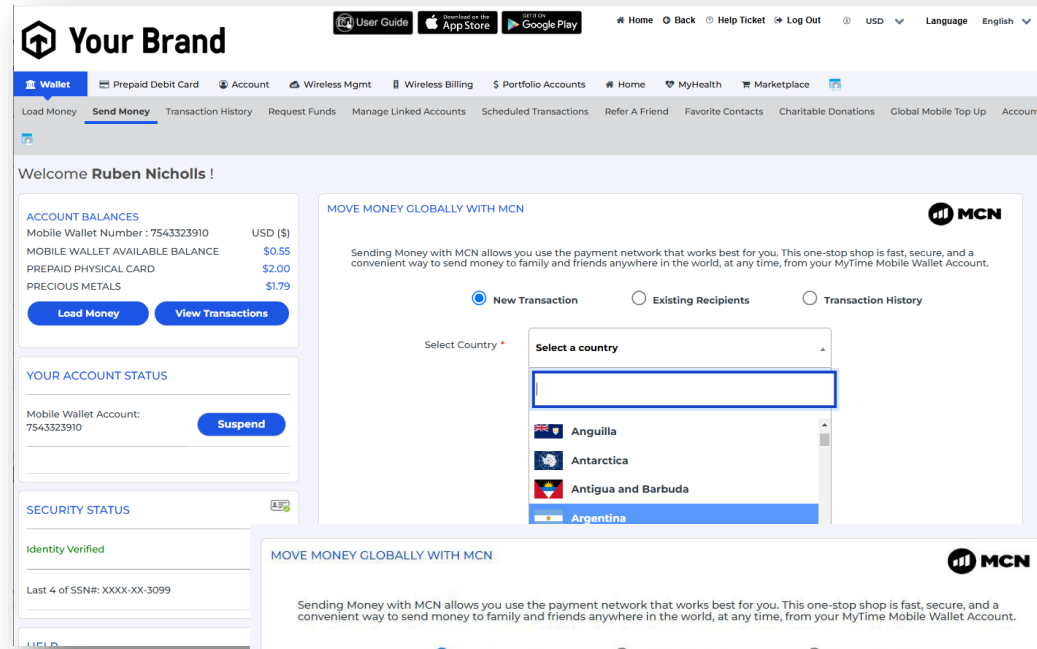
Your Brand

User Guide
Download on the App Store
GET IT ON Google Play

Home Back Help Ticket Log Out USD Language English

Wallet | Prepaid Debit Card | Account | Wireless Mgmt | Wireless Billing | $ Portfolio Accounts | Home | MyHealth | Marketplace

Load Money | Send Money | Transaction History | Request Funds | Manage Linked Accounts | Scheduled Transactions | Refer A Friend | Favorite Contacts | Charitable Donations | Global Mobile Top Up | Accoun

Welcome **Ruben Nicholls** !

ACCOUNT BALANCES
Mobile Wallet Number : 7543323910 USD ($)
MOBILE WALLET AVAILABLE BALANCE $0.55
PREPAID PHYSICAL CARD $2.00
PRECIOUS METALS $1.79

Load Money | View Transactions

YOUR ACCOUNT STATUS

Mobile Wallet Account: 7543323910

Suspend

SECURITY STATUS

Identity Verified

Last 4 of SSN#: XXXX-XX-3099

HELP

MOVE MONEY GLOBALLY WITH MCN

MCN

Sending Money with MCN allows you use the payment network that works best for you. This one-stop shop is fast, secure, and a convenient way to send money to family and friends anywhere in the world, at any time, from your MyTime Mobile Wallet Account.

New Transaction | Existing Recipients | Transaction History

Select Country *

Select a country

Anguilla
Antarctica
Antigua and Barbuda
Argentina

MOVE MONEY GLOBALLY WITH MCN

MCN

Sending Money with MCN allows you use the payment network that works best for you. This one-stop shop is fast, secure, and a convenient way to send money to family and friends anywhere in the world, at any time, from your MyTime Mobile Wallet Account.